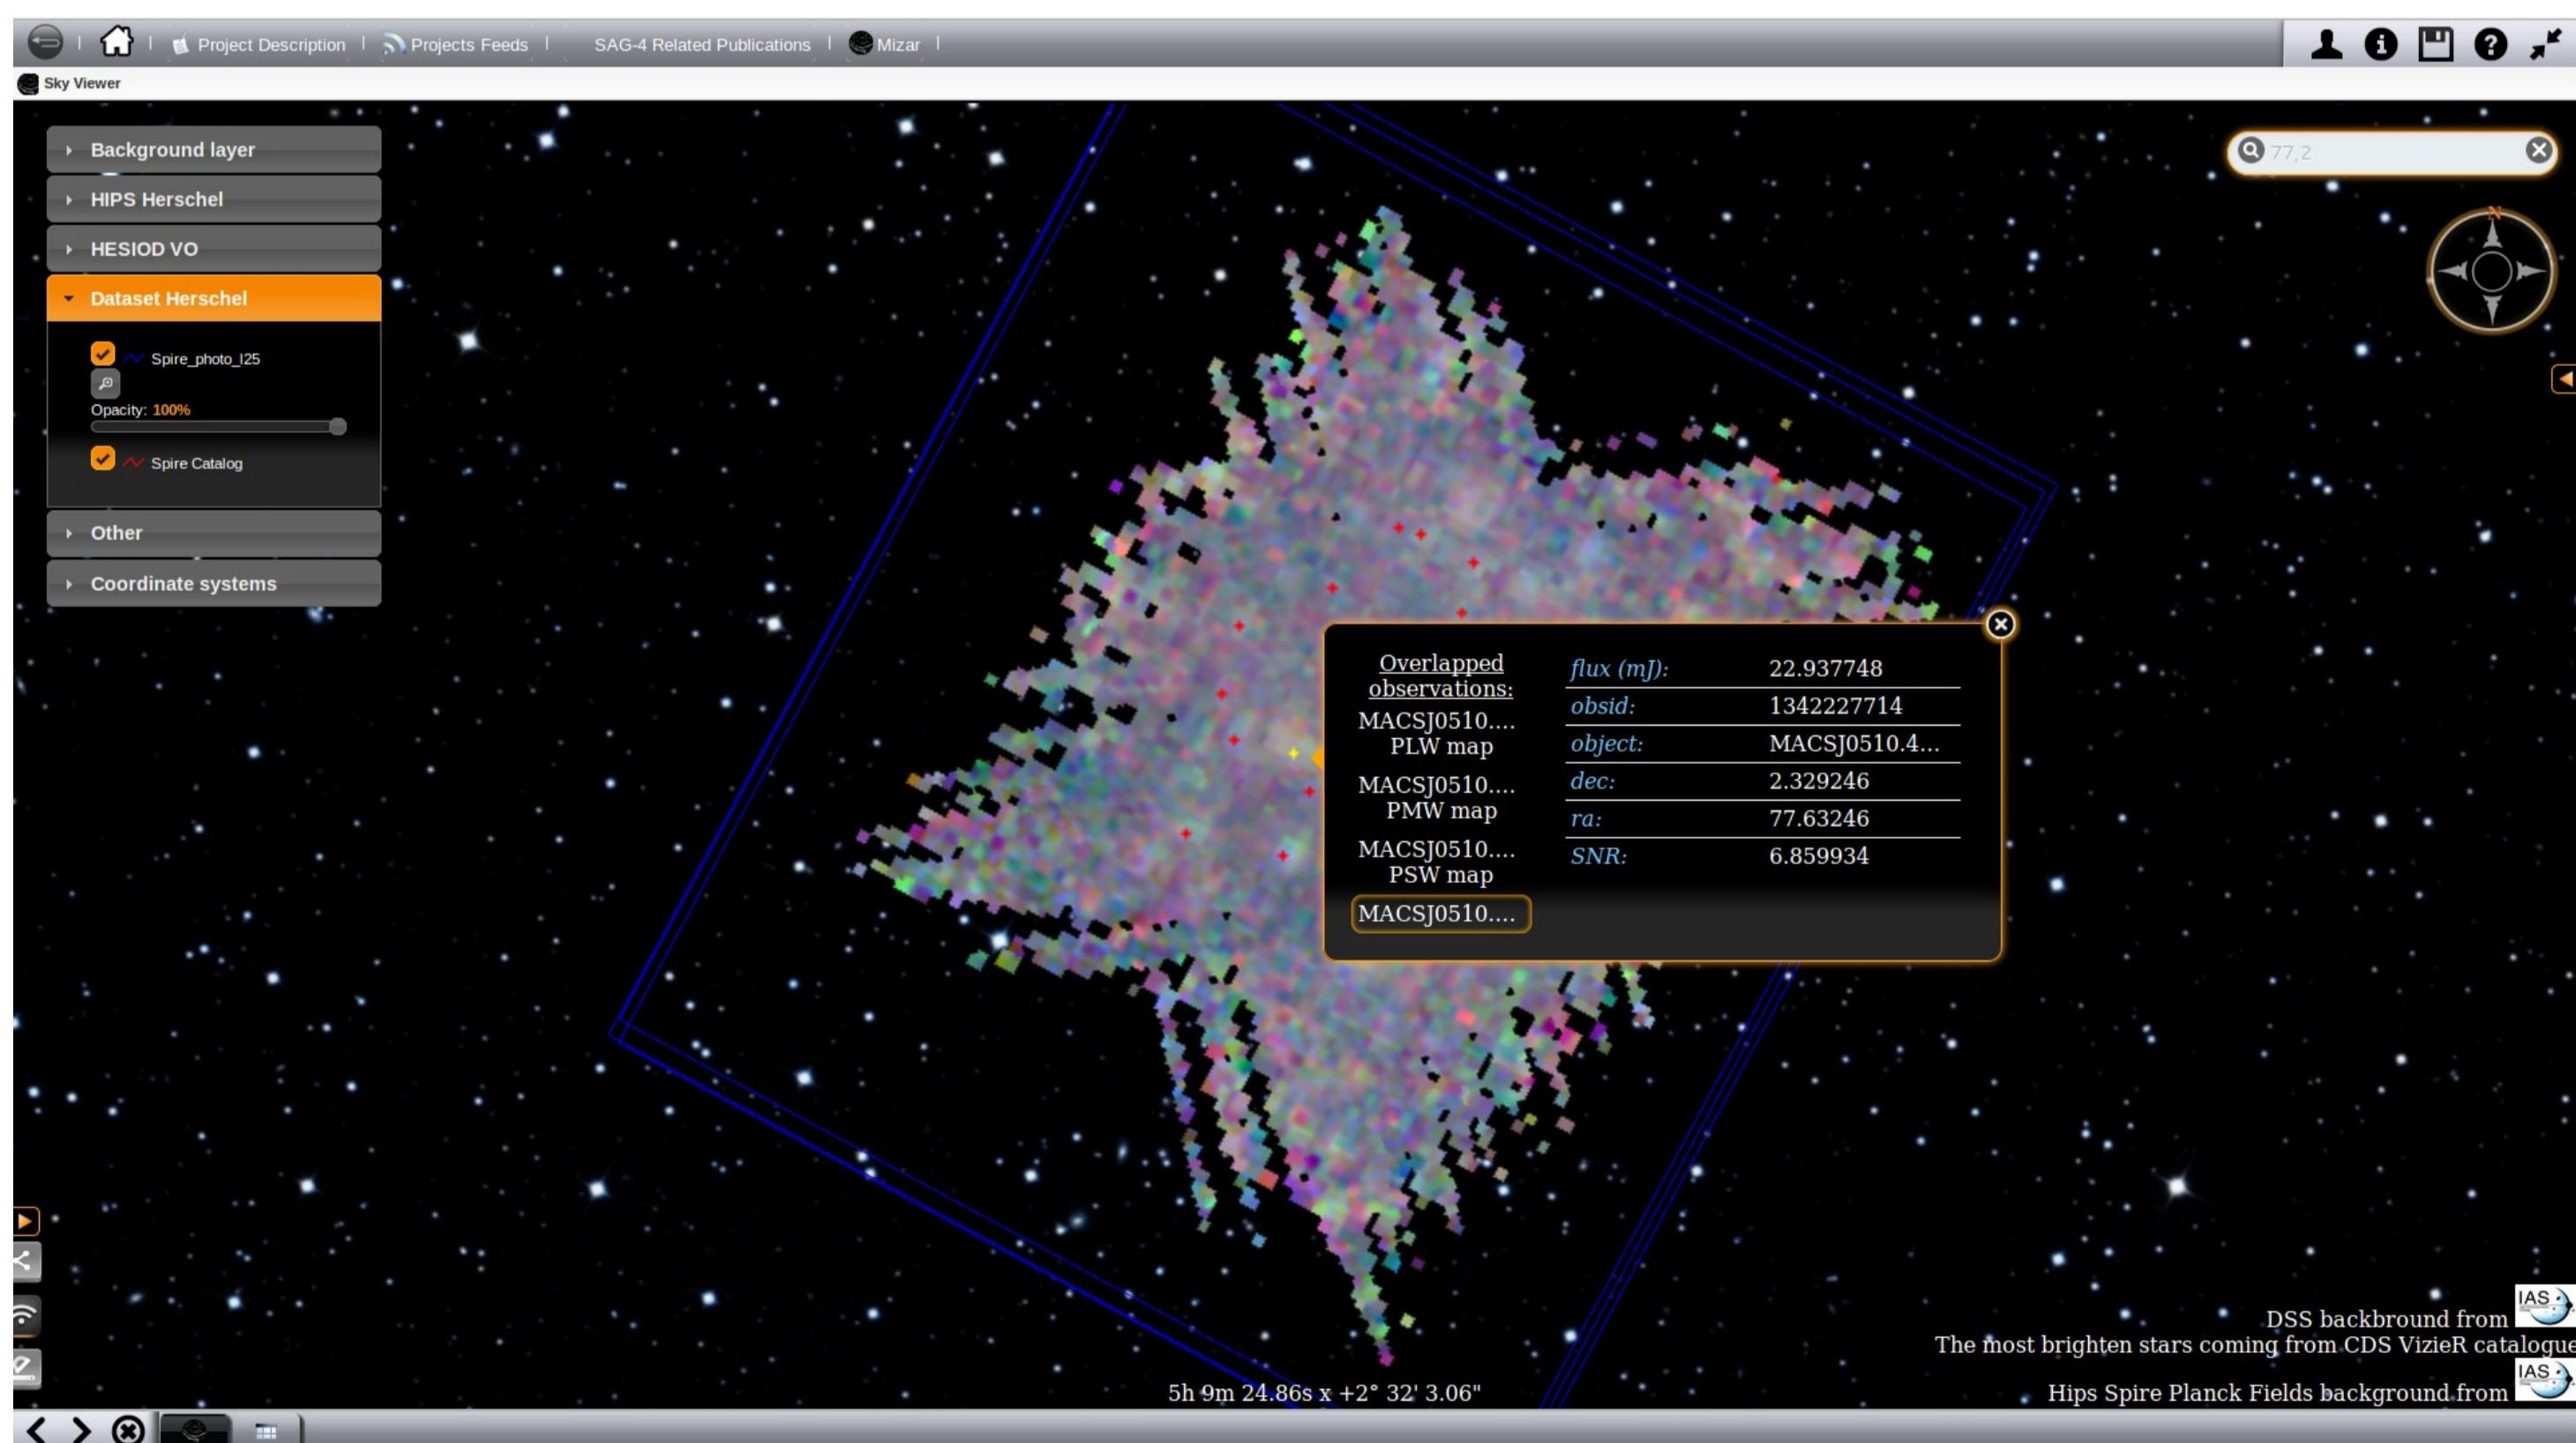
Project Description | Projects Feeds | SAG-4 Related Publications | Mizar |

Sky Viewer

Background layer
HIPS Herschel
HESIOD VO
Dataset Herschel
Spire_photo_l25
Opacity: 100%
Spire Catalog
Other
Coordinate systems

77,2

Overlapped observations:
MACSJ0510.... PLW map
MACSJ0510.... PMW map
MACSJ0510.... PSW map
MACSJ0510....

| | |
|---|---|
| flux (mJ): | 22.937748 |
| obsid: | 1342227714 |
| object: | MACSJ0510.4... |
| dec: | 2.329246 |
| ra: | 77.63246 |
| SNR: | 6.859934 |

5h 9m 24.86s x +2° 32' 3.06"

DSS backbround from IAS
The most brighten stars coming from CDS VizieR catalogue
Hips Spire Planck Fields background from IAS